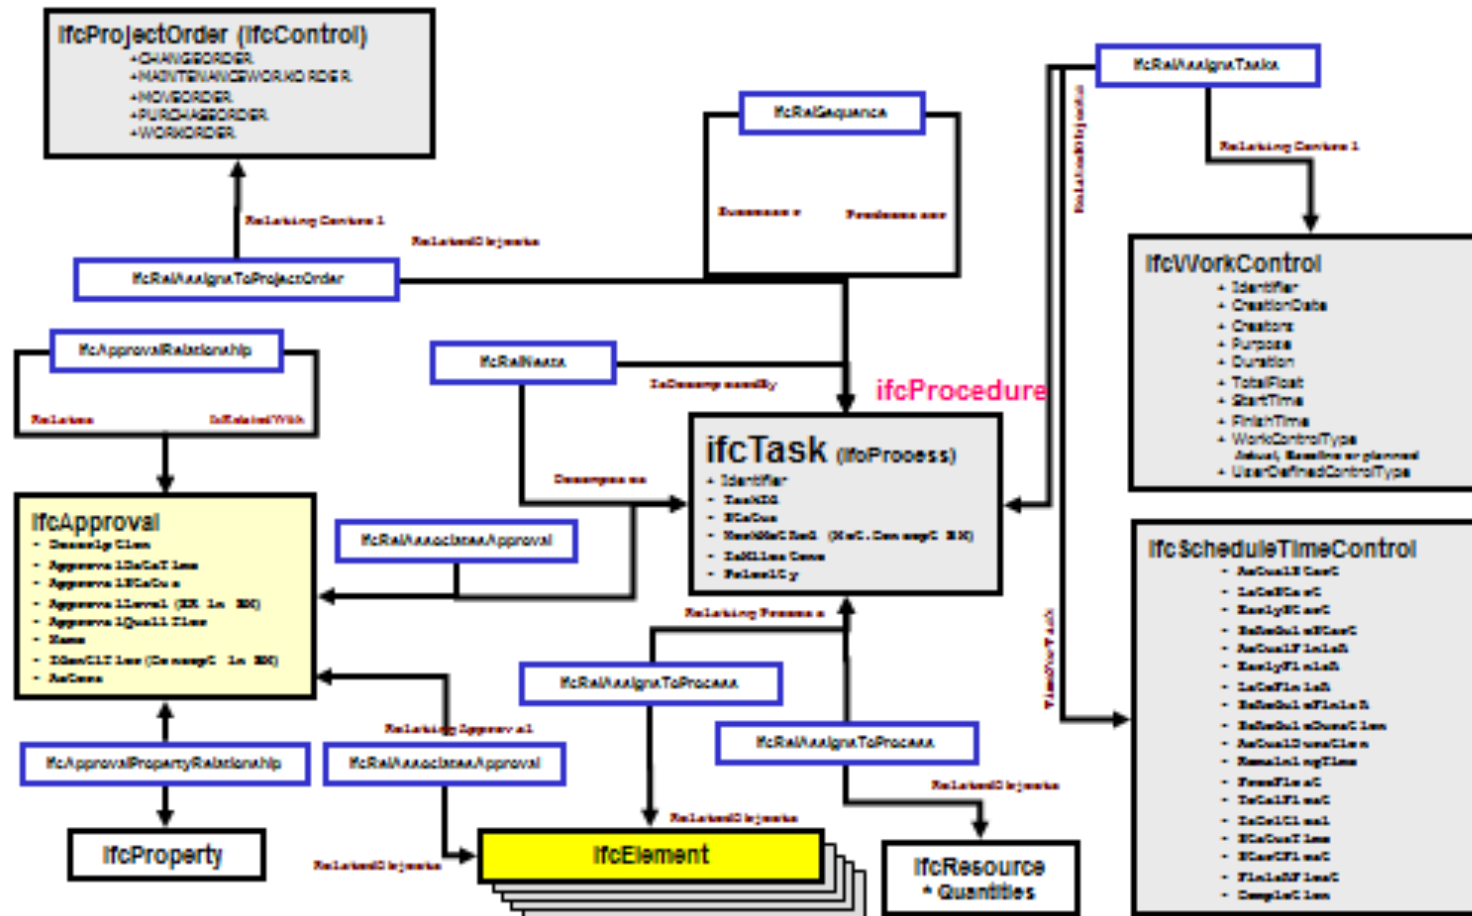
IfcProjectOrder (IfcControl)
+CHANGEORDER
+MAINTENANCEWORKORDER
+MOVEORDER
+PURCHASEORDER
+WORKORDER

Relating Control 1

RelatedObjects

IfcRelAssignsToProjectOrder

IfcRelSequence

Successor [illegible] Predecessor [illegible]

IfcRelAssignsTasks

RelatedObjects

Relating Control 1

IfcWorkControl
+ Identifier
+ CreationDate
+ Creators
+ Purpose
+ Duration
+ TotalFloat
+ StartTime
+ FinishTime
+ WorkControlType
Actual, Baseline or planned
+ UserDefinedControlType

IfcApprovalRelationship

Relates IsRelatedWith

IfcRelNests

IsDecomposedBy

ifcProcedure

ifcTask (IfcProcess)
+ Identifier
- TaskID
- Status
- WorkMethod (Not.Concept IN)
- IsMilestone
- Priority

Decomposes

IfcApproval
- Description
- ApprovalDateTime
- ApprovalStatus
- ApprovalLevel (IX in IN)
- ApprovalQualifier
- Name
- Identifier (Concept in IN)
- Actors

IfcRelAssociatesApproval

IfcScheduleTimeControl
- ActualStart
- LateStart
- EarlyStart
- ScheduleStart
- ActualFinish
- EarlyFinish
- LateFinish
- ScheduleFinish
- ScheduleDuration
- ActualDuration
- RemainingTime
- FreeFloat
- TotalFloat
- IsCritical
- StatusTime
- StartFloat
- FinishFloat
- Completion

Relating Process

TimeForTask

IfcRelAssignsToProcess

Relating Approval

IfcApprovalPropertyRelationship

IfcRelAssociatesApproval

IfcRelAssignsToProcess

RelatedObjects

RelatedObjects

IfcProperty

RelatedObjects

IfcElement

IfcResource
* Quantities